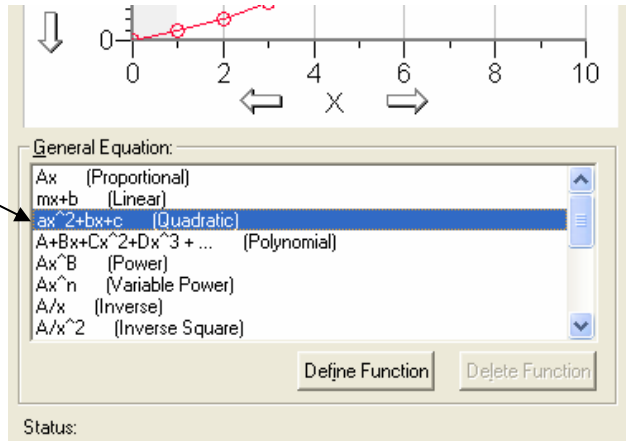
0
0 2 4 6 8 10
X

General Equation:
Ax (Proportional)
mx+b (Linear)
ax^2+bx+c (Quadratic)
A+Bx+Cx^2+Dx^3 + ... (Polynomial)
Ax^B (Power)
Ax^n (Variable Power)
A/x (Inverse)
A/x^2 (Inverse Square)

Define Function
Delete Function

Status: